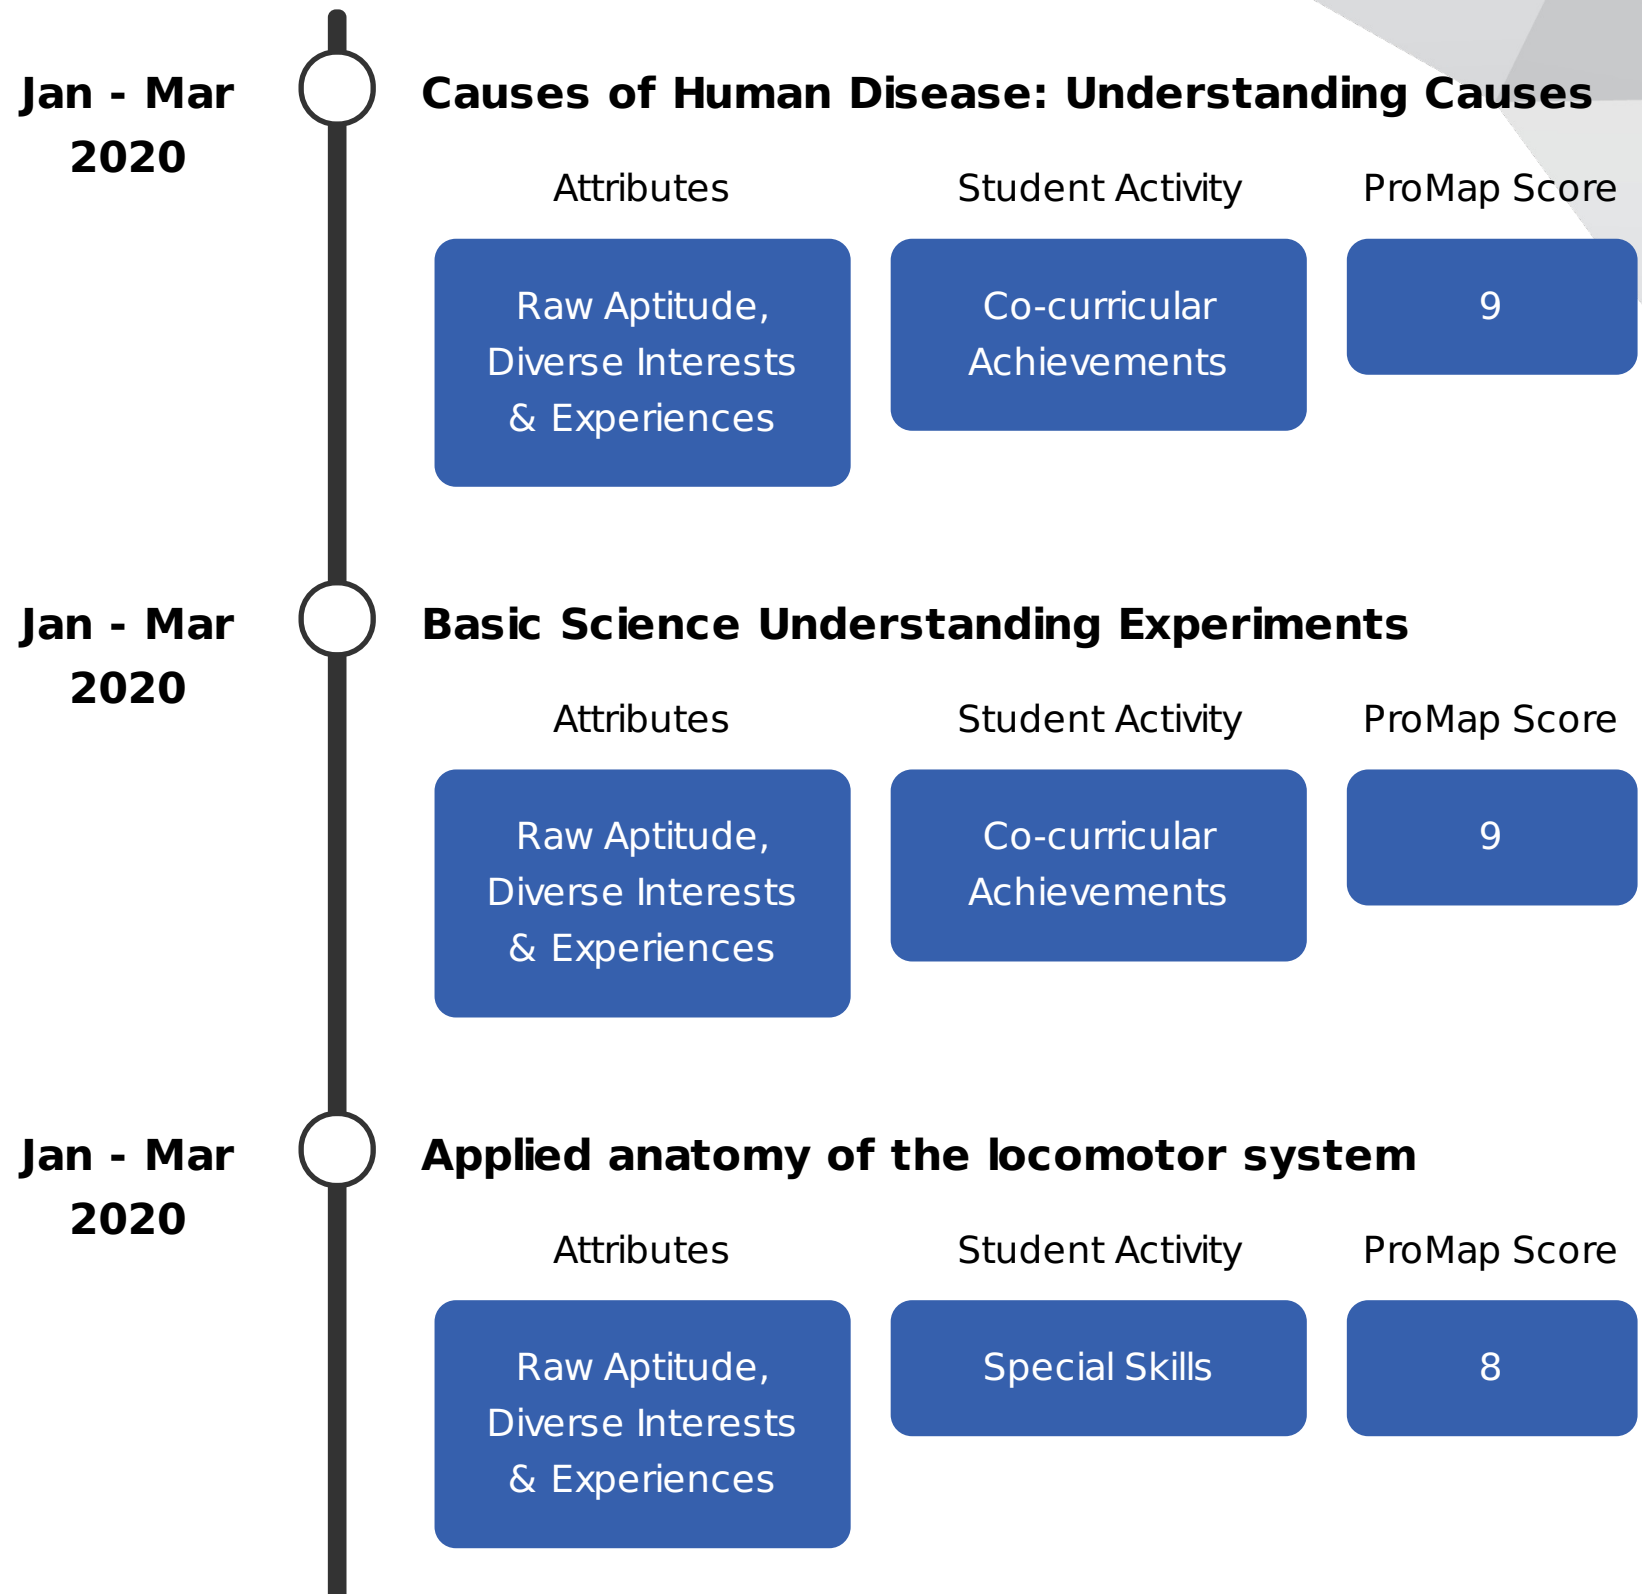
Jan - Mar 2020

Causes of Human Disease: Understanding Causes

Attributes

Student Activity

ProMap Score

Raw Aptitude, Diverse Interests & Experiences

Co-curricular Achievements

9

Jan - Mar 2020

Basic Science Understanding Experiments

Attributes

Student Activity

ProMap Score

Raw Aptitude, Diverse Interests & Experiences

Co-curricular Achievements

9

Jan - Mar 2020

Applied anatomy of the locomotor system

Attributes

Student Activity

ProMap Score

Raw Aptitude, Diverse Interests & Experiences

Special Skills

8